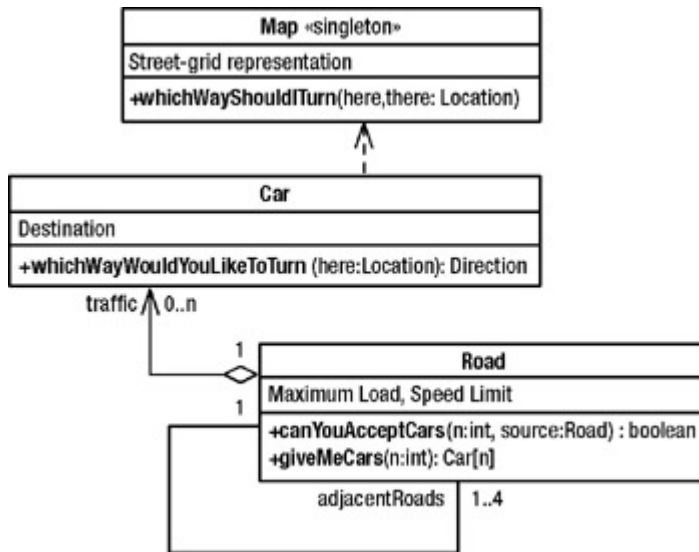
Map «singleton»

Street-grid representation

+whichWayShouldITurn(here,there: Location)

Car

Destination

+whichWayWouldYouLikeToTurn (here:Location): Direction

traffic

0..n

1

Road

Maximum Load, Speed Limit

1

+canYouAcceptCars(n:int, source:Road) : boolean

+giveMeCars(n:int): Car[n]

adjacentRoads

1..4